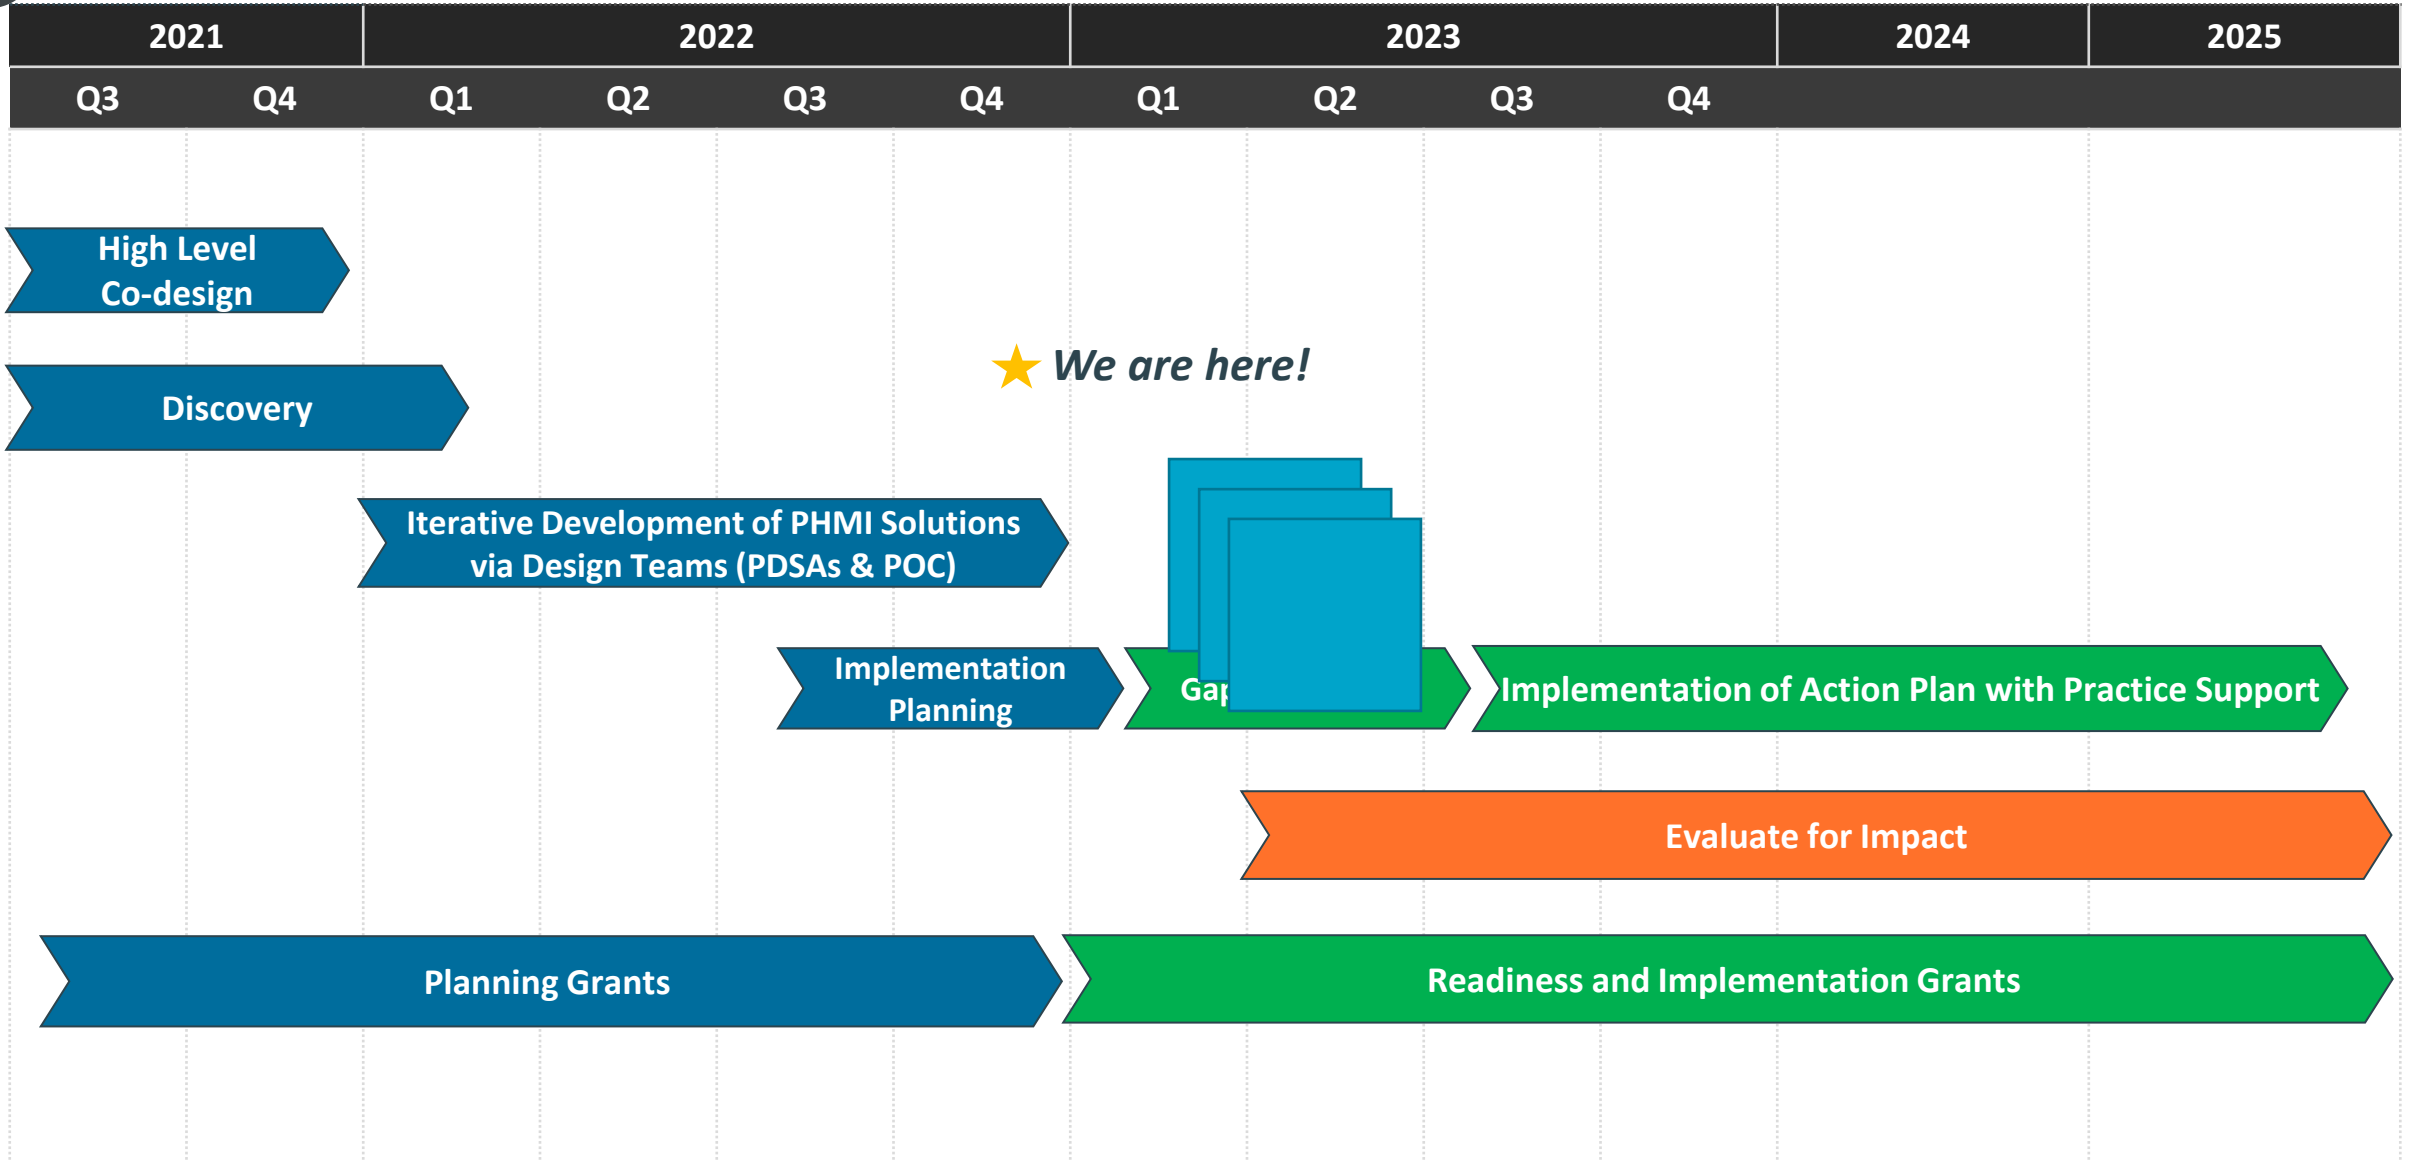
| 2021 | | 2022 | | | | 2023 | | | | 2024 | 2025 |
|---|---|---|---|---|---|---|---|---|---|---|---|
| Q3 | Q4 | Q1 | Q2 | Q3 | Q4 | Q1 | Q2 | Q3 | Q4 | | |

High Level Co-design

Discovery

We are here!

Iterative Development of PHMI Solutions via Design Teams (PDSAs & POC)

Implementation Planning

Gap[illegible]

Implementation of Action Plan with Practice Support

Evaluate for Impact

Planning Grants

Readiness and Implementation Grants